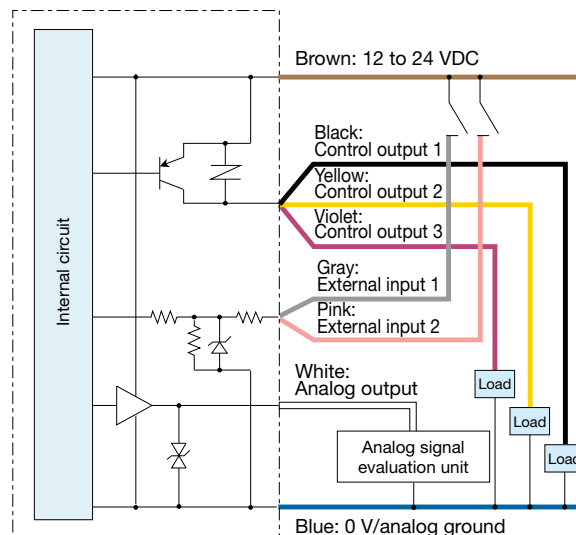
Internal circuit

Brown: 12 to 24 VDC

Black:
Control output 1

Yellow:
Control output 2

Violet:
Control output 3

Gray:
External input 1

Pink:
External input 2

White:
Analog output

Load

Load

Load

Analog signal evaluation unit

Blue: 0 V/analog ground